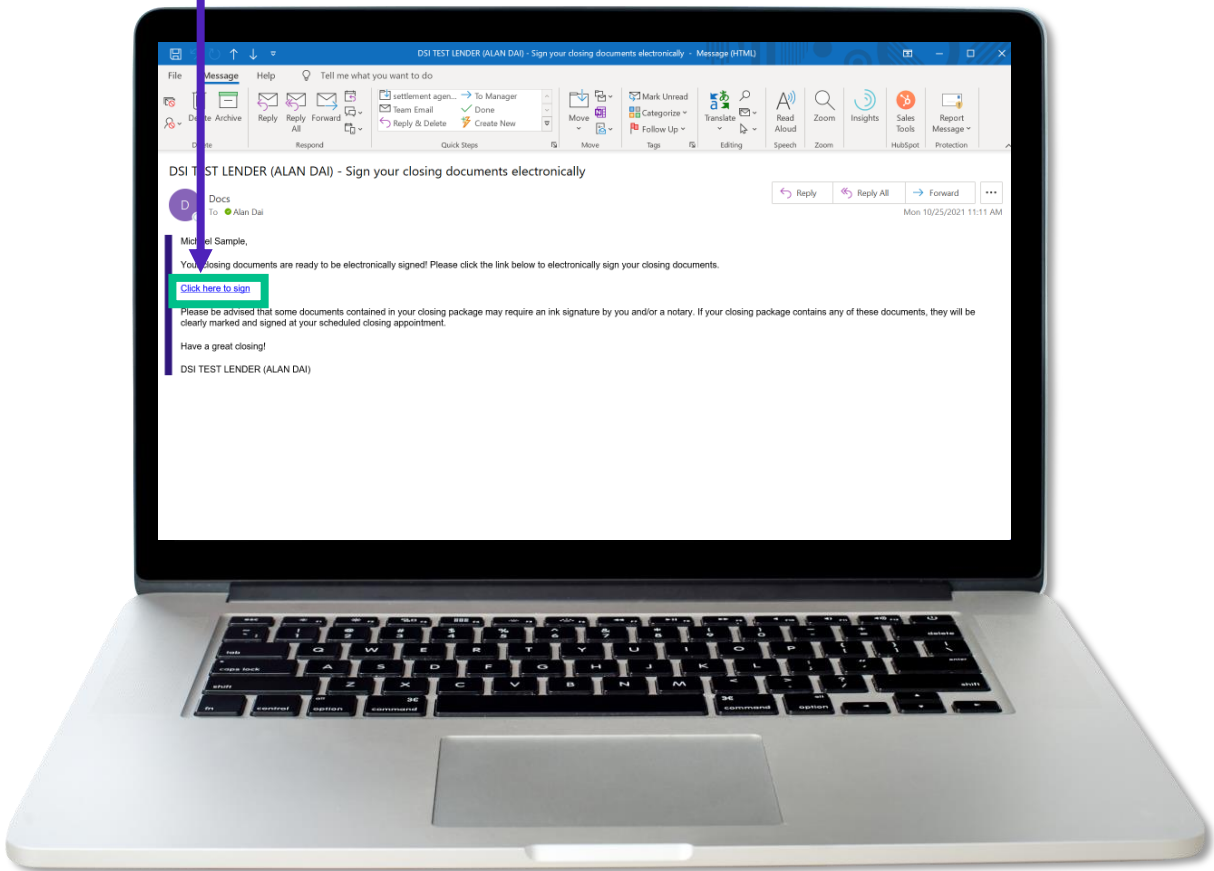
DSI TEST LENDER (ALAN DAI) - Sign your closing documents electronically - Message (HTML)

File Message Help Tell me what you want to do

Delete Archive
Delete
Reply Reply All Forward
Respond
settlement agen... To Manager
Team Email Done
Reply & Delete Create New
Quick Steps
Move
Move
Mark Unread
Categorize
Follow Up
Tags
Translate
Editing
Read Aloud
Speech
Zoom
Zoom
Insights
Sales Tools
HubSpot
Report Message
Protection

DSI T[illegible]ST LENDER (ALAN DAI) - Sign your closing documents electronically

Docs
To Alan Dai

Reply Reply All Forward ...

Mon 10/25/2021 11:11 AM

Mich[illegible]el Sample,

You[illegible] closing documents are ready to be electronically signed! Please click the link below to electronically sign your closing documents.

Click here to sign

Please be advised that some documents contained in your closing package may require an ink signature by you and/or a notary. If your closing package contains any of these documents, they will be clearly marked and signed at your scheduled closing appointment.

Have a great closing!

DSI TEST LENDER (ALAN DAI)